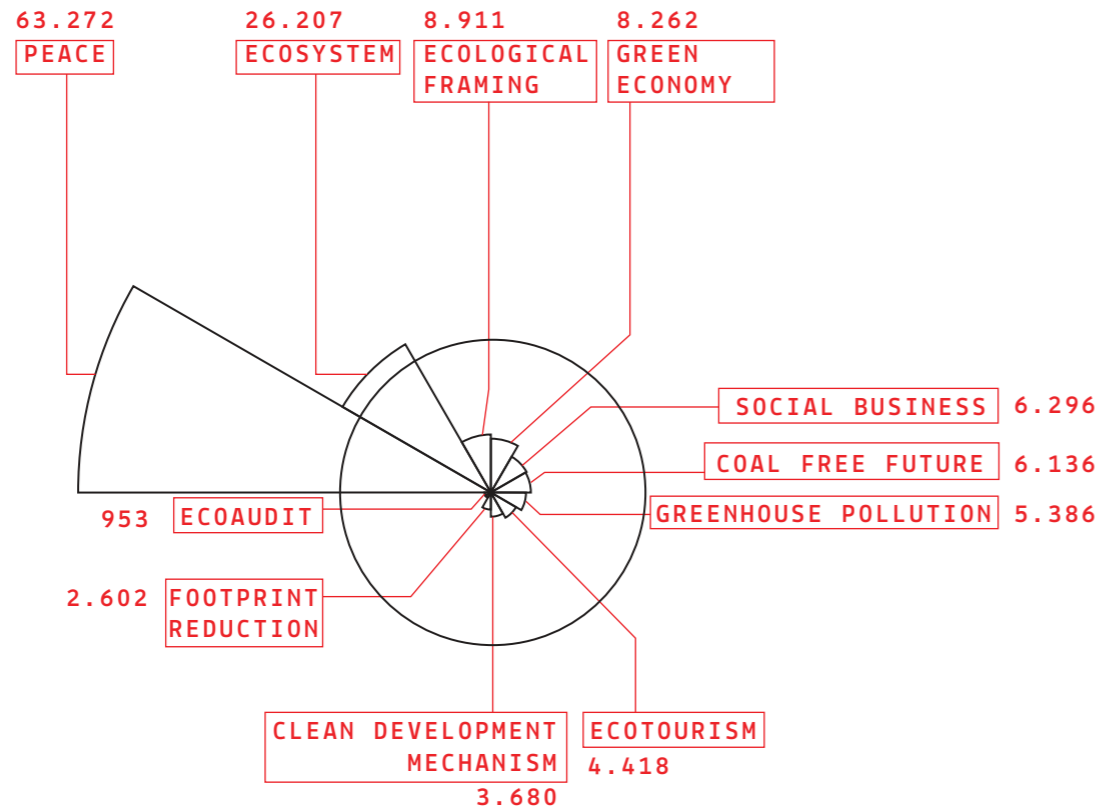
63.272
PEACE

26.207
ECOSYSTEM

8.911
ECOLOGICAL FRAMING

8.262
GREEN ECONOMY

SOCIAL BUSINESS 6.296

COAL FREE FUTURE 6.136

GREENHOUSE POLLUTION 5.386

953 ECOAUDIT

2.602 FOOTPRINT REDUCTION

CLEAN DEVELOPMENT MECHANISM
3.680

ECOTOURISM
4.418